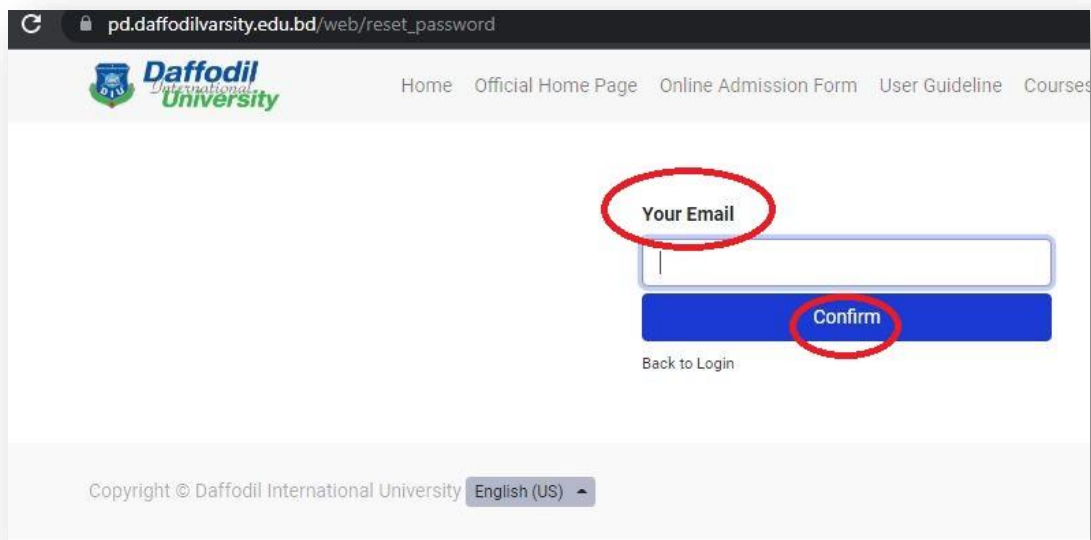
pd.daffodilvarsity.edu.bd/web/reset_password

Daffodil International University

Home Official Home Page Online Admission Form User Guideline Courses

Your Email

Confirm

Back to Login

Copyright © Daffodil International University English (US)